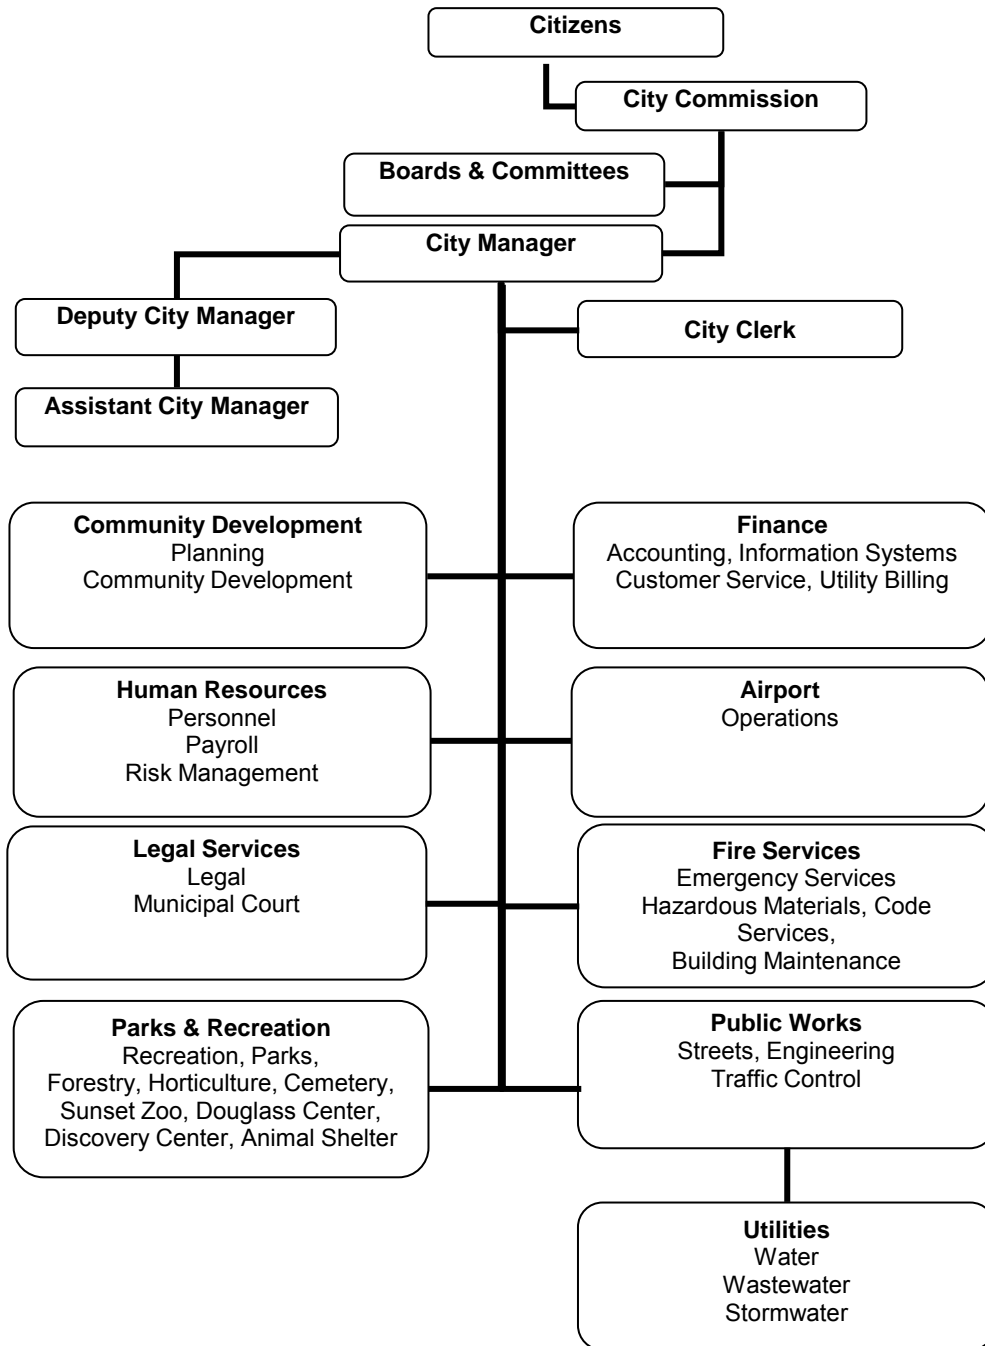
Citizens

City Commission

Boards & Committees

City Manager

Deputy City Manager

City Clerk

Assistant City Manager

Community Development
Planning
Community Development

Finance
Accounting, Information Systems
Customer Service, Utility Billing

Human Resources
Personnel
Payroll
Risk Management

Airport
Operations

Legal Services
Legal
Municipal Court

Fire Services
Emergency Services
Hazardous Materials, Code Services,
Building Maintenance

Parks & Recreation
Recreation, Parks,
Forestry, Horticulture, Cemetery,
Sunset Zoo, Douglass Center,
Discovery Center, Animal Shelter

Public Works
Streets, Engineering
Traffic Control

Utilities
Water
Wastewater
Stormwater